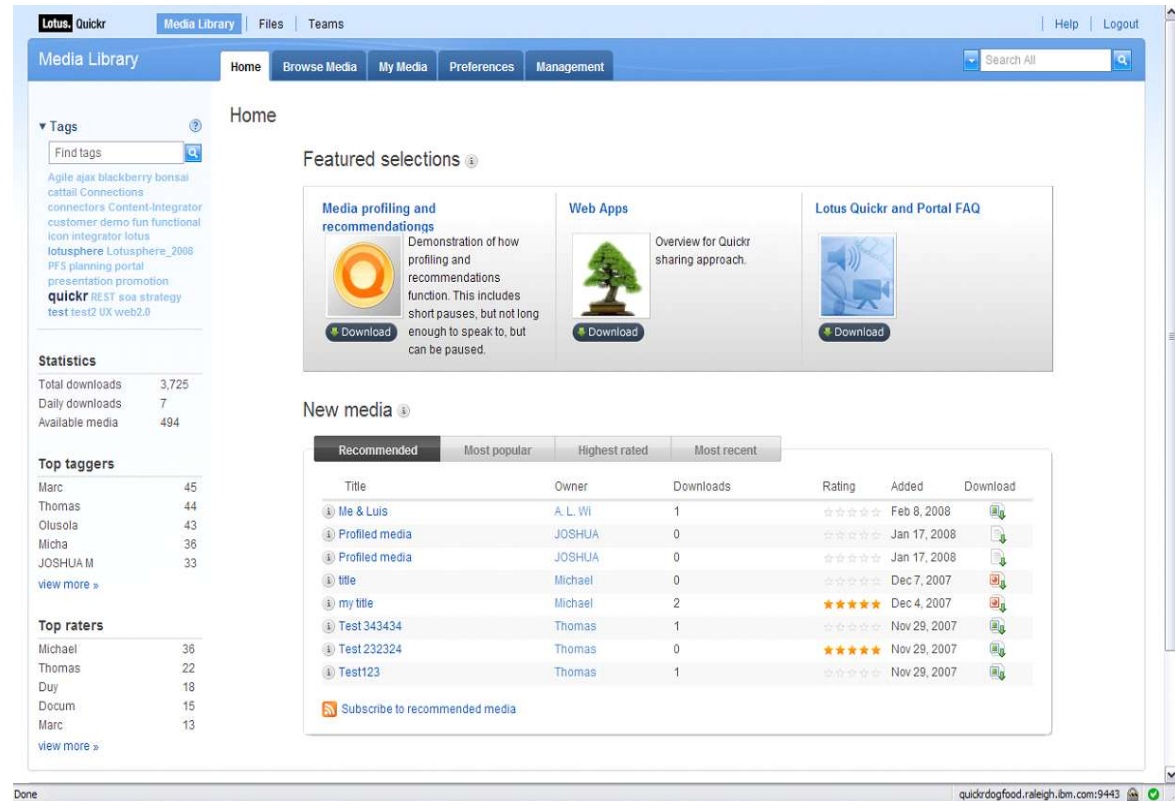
Lotus. Quickr | Media Library | Files | Teams | Help | Logout

Media Library

Home | Browse Media | My Media | Preferences | Management

Search All

▾ Tags

Find tags

Agile ajax blackberry bonsai cattail Connections connectors Content-Integrator customer demo fun functional icon integrator lotus lotusphere Lotusphere_2008 PFS planning portal presentation promotion quickr REST soa strategy test test2 UX web2.0

Statistics

| | |
|---|---|
| Total downloads | 3,725 |
| Daily downloads | 7 |
| Available media | 494 |

Top taggers

| | |
|---|---|
| Marc | 45 |
| Thomas | 44 |
| Olusola | 43 |
| Micha | 36 |
| JOSHUA M | 33 |

view more »

Top raters

| | |
|---|---|
| Michael | 36 |
| Thomas | 22 |
| Duy | 18 |
| Docum | 15 |
| Marc | 13 |

view more »

Home

Featured selections

Media profiling and recommendationgs

Demonstration of how profiling and recommendations function. This includes short pauses, but not long enough to speak to, but can be paused.

Download

Web Apps

Overview for Quickr sharing approach.

Download

Lotus Quickr and Portal FAQ

Download

New media

Recommended | Most popular | Highest rated | Most recent

| Title | Owner | Downloads | Rating | Added | Download |
|---|---|---|---|---|---|
| Me & Luis | A. L. Wi | 1 | | Feb 8, 2008 | |
| Profiled media | JOSHUA | 0 | | Jan 17, 2008 | |
| Profiled media | JOSHUA | 0 | | Jan 17, 2008 | |
| title | Michael | 0 | | Dec 7, 2007 | |
| my title | Michael | 2 | ★★★★★ | Dec 4, 2007 | |
| Test 343434 | Thomas | 1 | | Nov 29, 2007 | |
| Test 232324 | Thomas | 0 | ★★★★★ | Nov 29, 2007 | |
| Test123 | Thomas | 1 | | Nov 29, 2007 | |

Subscribe to recommended media

Done

quickrdogfood.raleigh.ibm.com:9443